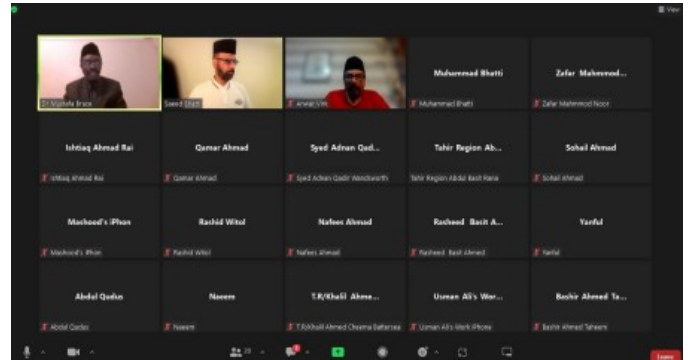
View

Dr Mustafa Brace

Saeed Elijah

Anwar VHL

Muhammad Bhatti

Muhammad Bhatti

Zafar Mahmmod...

Zafar Mahmmod Noor

Ishtiaq Ahmad Rai

Ishtiaq Ahmad Rai

Qamar Ahmad

Qamar Ahmad

Syed Adnan Qad...

Syed Adnan Qadir Wandsworth

Tahir Region Ab...

Tahir Region Abdul Basit Rana

Sohail Ahmad

Sohail Ahmad

Masheed's iPhone

Masheed's iPhone

Rashid Witol

Rashid Witol

Nafees Ahmad

Nafees Ahmad

Rasheed Basit A...

Rasheed Basit Ahmed

Yanful

Yanful

Abdul Qudus

Abdul Qudus

Naeem

Naeem

T.R/Khalil Ahme...

T.R/Khalil Ahmed Cheema Battersea

Usman Ali's Wor...

Usman Ali's Work iPhone

Bashir Ahmed Ta...

Bashir Ahmed Taheer

Leave